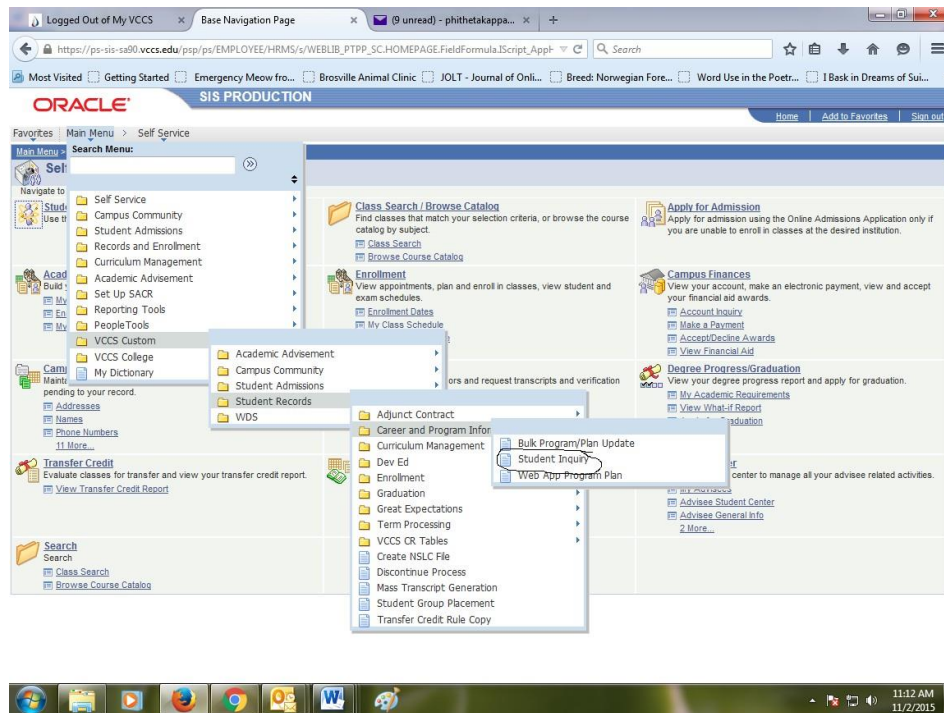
Logged Out of My VCCS × Base Navigation Page × (9 unread) - phithetakappa... × +

https://ps-sis-sa90.vccs.edu/psp/ps/EMPLOYEE/HRMS/s/WEBLIB_PTPP_SC.HOMEPAGE.FieldFormula.IScript_AppH Search

Most Visited Getting Started Emergency Meow fro... Brosville Animal Clinic JOLT - Journal of Onli... Breed: Norwegian Fore... Word Use in the Poetr... I Bask in Dreams of Sui...

ORACLE SIS PRODUCTION

Home | Add to Favorites | Sign out

Favorites | Main Menu > Self Service

Main Menu > Search Menu:
Sel
Navigate to
Stud
Use t

Self Service
Campus Community
Student Admissions
Records and Enrollment
Curriculum Management
Academic Advisement
Set Up SACR
Reporting Tools
PeopleTools
VCCS Custom
VCCS College
My Dictionary

Academic Advisement
Campus Community
Student Admissions
Student Records
WDS

Adjunct Contract
Career and Program Infor
Curriculum Management
Dev Ed
Enrollment
Graduation
Great Expectations
Term Processing
VCCS CR Tables
Create NSLC File
Discontinue Process
Mass Transcript Generation
Student Group Placement
Transfer Credit Rule Copy

Bulk Program/Plan Update
Student Inquiry
Web App Program Plan

Class Search / Browse Catalog
Find classes that match your selection criteria, or browse the course catalog by subject.
Class Search
Browse Course Catalog

Apply for Admission
Apply for admission using the Online Admissions Application only if you are unable to enroll in classes at the desired institution.

Acad
Build
My
En
My

Enrollment
View appointments, plan and enroll in classes, view student and exam schedules.
Enrollment Dates
My Class Schedule

Campus Finances
View your account, make an electronic payment, view and accept your financial aid awards.
Account Inquiry
Make a Payment
Accept/Decline Awards
View Financial Aid

Camp
Maint
pending to your record.
Addresses
Names
Phone Numbers
11 More...

ors and request transcripts and verification

Degree Progress/Graduation
View your degree progress report and apply for graduation.
My Academic Requirements
View What-if Report
raduation

Transfer Credit
Evaluate classes for transfer and view your transfer credit report.
View Transfer Credit Report

er
center to manage all your advisee related activities.
Advisee Student Center
Advisee General Info
2 More...

Search
Search
Class Search
Browse Course Catalog

11:12 AM
11/2/2015